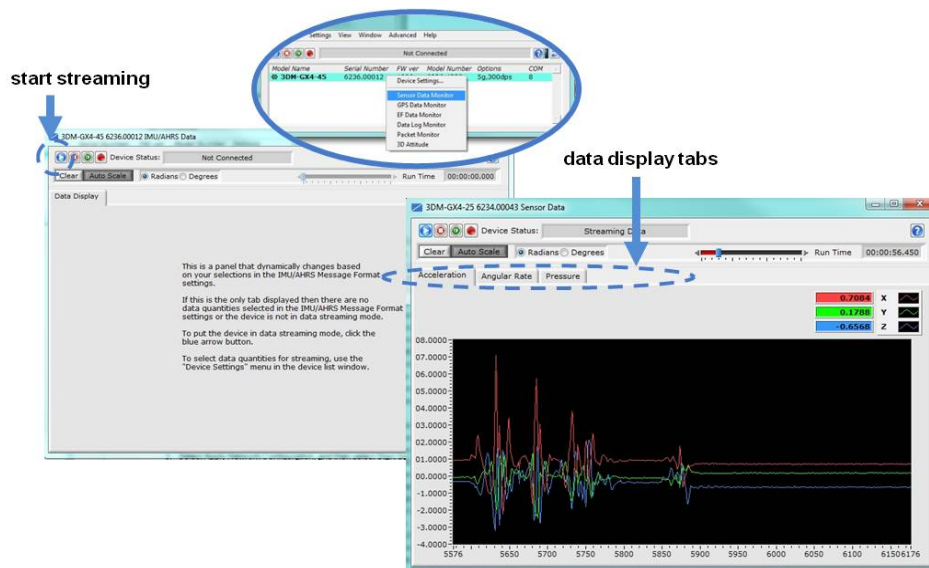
Settings View Window Advanced Help

Not Connected

| Model Name | Serial Number | FW ver | Model Number | Options | COM |
|---|---|---|---|---|---|
| 3DM-GX4-45 | 6236.00012 | | | 5g,300dps | 8 |

Device Settings...
Sensor Data Monitor
GPS Data Monitor
EF Data Monitor
Data Log Monitor
Packet Monitor
3D Attitude

start streaming

3DM-GX4-45 6236.00012 IMU/AHRS Data

Device Status: Not Connected

Clear Auto Scale Radians Degrees Run Time 00:00:00.000

Data Display

This is a panel that dynamically changes based on your selections in the IMU/AHRS Message Format settings.

If this is the only tab displayed then there are no data quantities selected in the IMU/AHRS Message Format settings or the device is not in data streaming mode.

To put the device in data streaming mode, click the blue arrow button.

To select data quantities for streaming, use the "Device Settings" menu in the device list window.

data display tabs

3DM-GX4-25 6234.00043 Sensor Data

Device Status: Streaming Data

Clear Auto Scale Radians Degrees Run Time 00:00:56.450

Acceleration Angular Rate Pressure

0.7084 X
0.1788 Y
-0.6568 Z

08.0000
07.0000
06.0000
05.0000
04.0000
03.0000
02.0000
01.0000
00.0000
-1.0000
-2.0000
-3.0000
-4.0000

5576 5650 5700 5750 5800 5850 5900 5950 6000 6050 6100 6150 6176